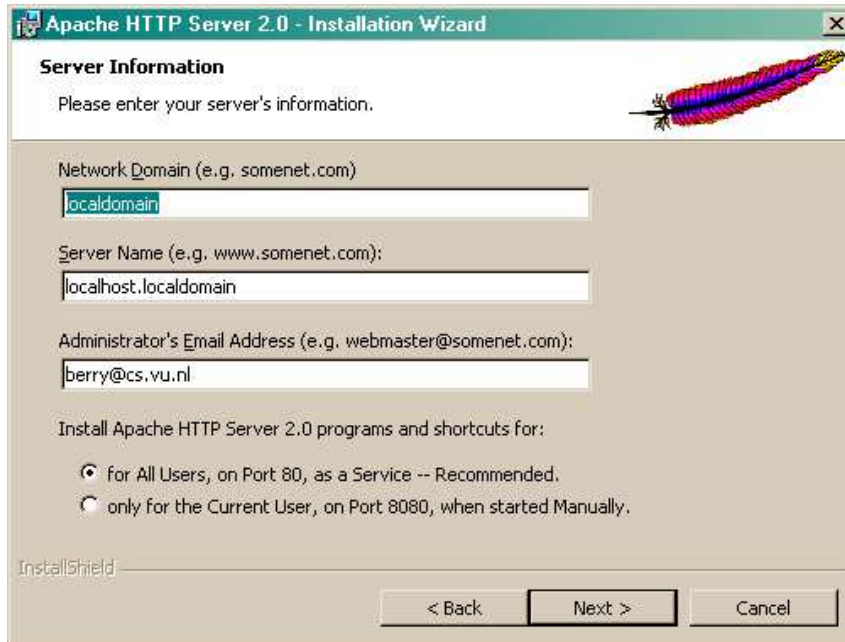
Apache HTTP Server 2.0 - Installation Wizard

Server Information

Please enter your server's information.

Network Domain (e.g. somenet.com)

localdomain

Server Name (e.g. www.somenet.com):

localhost.localdomain

Administrator's Email Address (e.g. webmaster@somenet.com):

berry@cs.vu.nl

Install Apache HTTP Server 2.0 programs and shortcuts for:

for All Users, on Port 80, as a Service -- Recommended.

only for the Current User, on Port 8080, when started Manually.

InstallShield

< Back

Next >

Cancel